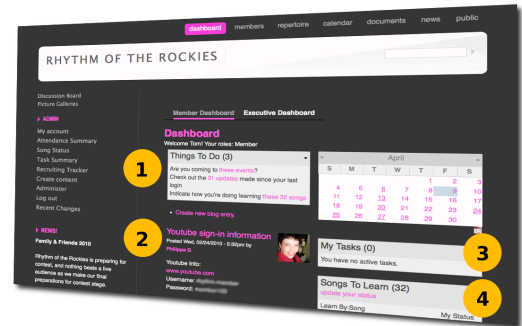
dashboard members repertoire calendar documents news public

RHYTHM OF THE ROCKIES

Discussion Board
Picture Galleries

ADMIN
My account
Attendance Summary
Song Status
Task Summary
Recruiting Tracker
Create content
Administer
Log out
Recent Changes

NEWS!
Family & Friends 2010

Rhythm of the Rockies is preparing for contest, and nothing beats a live audience as we make our final preparations for contest stage.

Member Dashboard Executive Dashboard

Dashboard
Welcome Tom! Your roles: Member

Things To Do (3)
Are you coming to these events?
Check out the 31 updates made since your last login
Indicate how you're doing learning these 32 songs

Create new blog entry.

Youtube sign-in information
Posted Wed, 02/24/2010 - 5:32pm by
Philippe G

Youtube Info:
www.youtube.com
Username: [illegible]
Password: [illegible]

April
| S | M | T | W | T | F | S |
|---|---|---|---|---|---|---|
| | | | | 1 | 2 | 3 |
| 4 | 5 | 6 | 7 | 8 | 9 | 10 |
| 11 | 12 | 13 | 14 | 15 | 16 | 17 |
| 18 | 19 | 20 | 21 | 22 | 23 | 24 |
| 25 | 26 | 27 | 28 | 29 | 30 | |

My Tasks (0)
You have no active tasks.

Songs To Learn (32)
Update your status
Learn By Song My Status

1
2
3
4